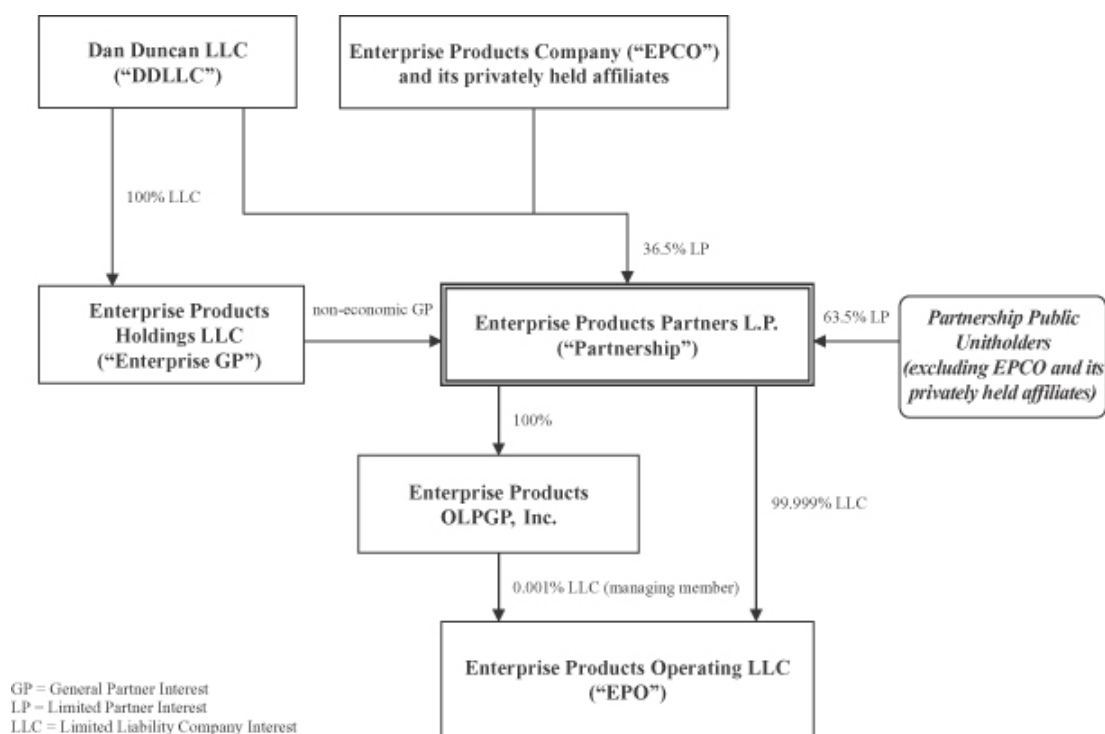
Dan Duncan LLC
("DDLLC")

Enterprise Products Company ("EPCO")
and its privately held affiliates

100% LLC

36.5% LP

Enterprise Products
Holdings LLC
("Enterprise GP")

non-economic GP

Enterprise Products Partners L.P.
("Partnership")

63.5% LP

*Partnership Public Unitholders (excluding EPCO and its privately held affiliates)*

100%

Enterprise Products
OLPGP, Inc.

99.999% LLC

0.001% LLC (managing member)

Enterprise Products Operating LLC
("EPO")

GP = General Partner Interest
LP = Limited Partner Interest
LLC = Limited Liability Company Interest